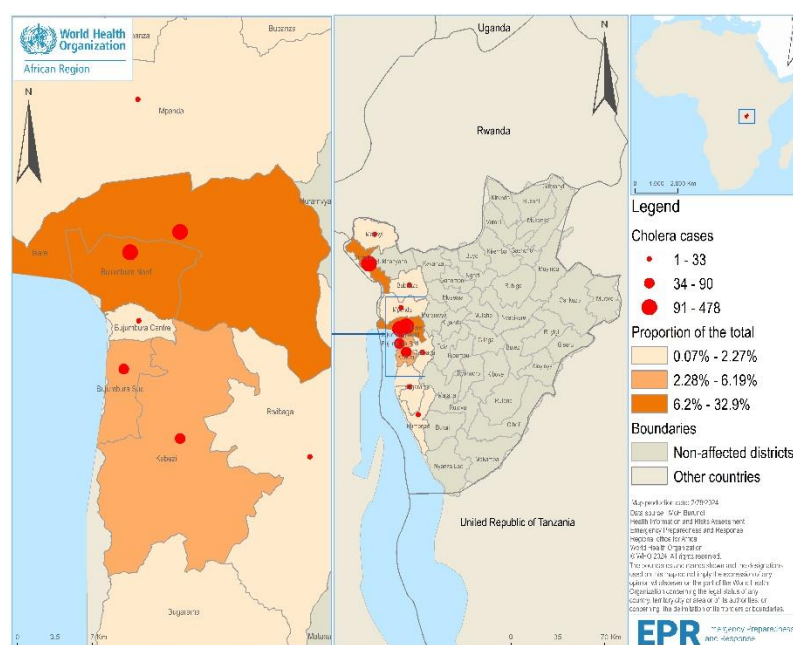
World Health Organization
African Region

Busenza
Mpanda
Bujumbura Nord
Bujumbura Centre
Bujumbura Sud
Kabezi
Rwibaga
Bugarama
Mutimbuzi

Uganda
Rwanda
United Republic of Tanzania

Kibuye

Legend
Cholera cases
1 - 33
34 - 90
91 - 478
Proportion of the total
0.07% - 2.27%
2.28% - 6.19%
6.2% - 32.9%
Boundaries
Non-affected districts
Other countries

Map production date: 7/2/2024
Data source: MoH Burundi
Health Information and Risks Assessment
Emergency Preparedness and Response
Regional office for Africa
World Health Organization
© WHO 2024. All rights reserved.
The boundaries and names shown and the designations used on this map do not imply the expression of any opinion whatsoever on the part of the World Health Organization concerning the legal status of any country, territory, city or area or of its authorities, or concerning the delimitation of its frontiers or boundaries.

EPR Emergency Preparedness and Response

0 3.5 7 Km
0 35 70 Km
0 1,000 2,000 Km